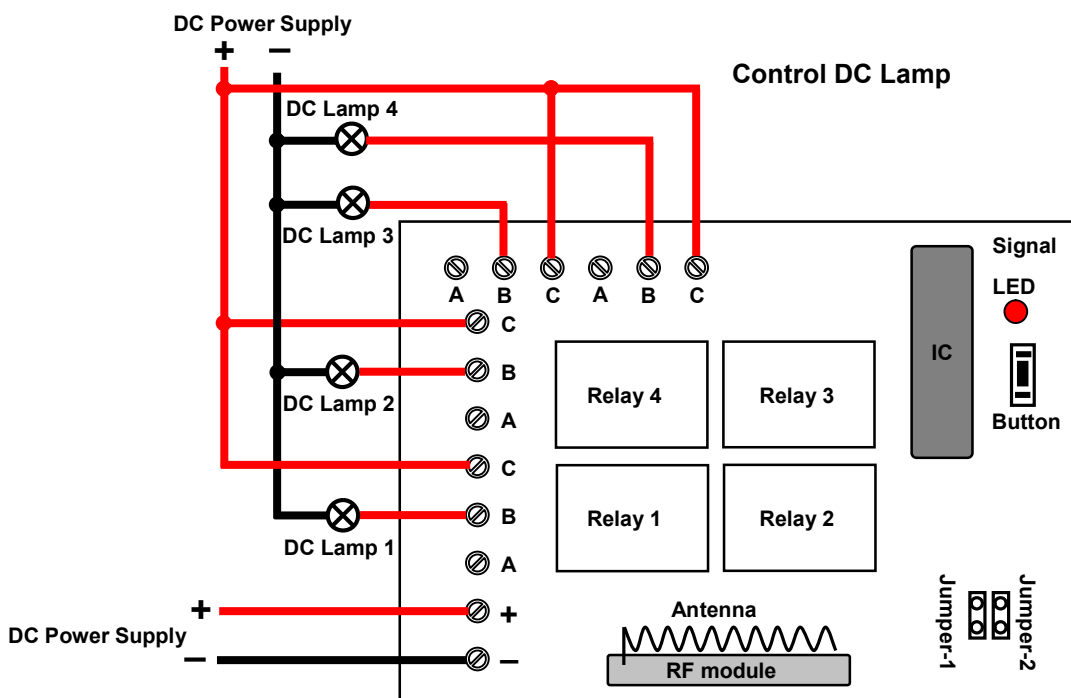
DC Power Supply
+ −

Control DC Lamp

DC Lamp 4

DC Lamp 3

A B C A B C

Signal

LED

IC

C

B

DC Lamp 2

Relay 4

Relay 3

Button

A

C

B

DC Lamp 1

Relay 1

Relay 2

A

+

DC Power Supply

−

+

−

Antenna

RF module

Jumper-1

Jumper-2